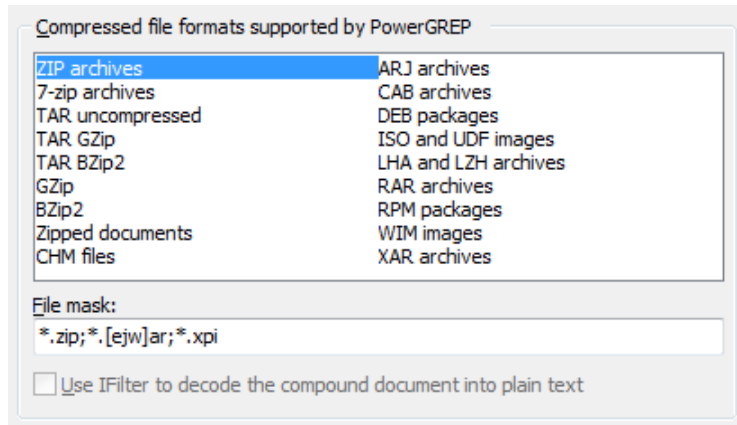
Compressed file formats supported by PowerGREP

ZIP archives
7-zip archives
TAR uncompressed
TAR GZip
TAR BZip2
GZip
BZip2
Zipped documents
CHM files

ARJ archives
CAB archives
DEB packages
ISO and UDF images
LHA and LZH archives
RAR archives
RPM packages
WIM images
XAR archives

File mask:
*.zip;*.[ejw]ar;*.xpi

Use IFilter to decode the compound document into plain text